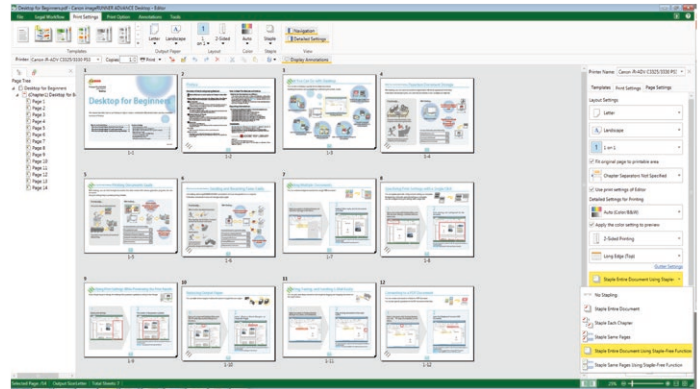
Desktop for Beginners.pdf - Canon imageRUNNER ADVANCE Desktop - Editor

File | Input Workflow | Print Settings | Print Option | Annotations | Tools

Templates | Letter | Landscape | Output Paper | 1 on 1 | 2-Sided | Layout | Color | Staple | Staple | Navigation | Detailed Settings | View

Printer: Canon iR-ADV C5325/5330 PCL | Copies: 1 | Print

Display Annotations

Page Tree
Desktop for Beginners
Chapter1 Desktop for Be
Page 1
Page 2
Page 3
Page 4
Page 5
Page 6
Page 7
Page 8
Page 9
Page 10
Page 11
Page 12
Page 13
Page 14

1
Desktop for Beginners
1-1

2
1-2

3
1-3

4
1-4

5
1-5

6
1-6

7
1-7

8
1-8

9
1-9

10
1-10

11
1-11

12
1-12

Printer Name: Canon iR-ADV C5325/5330 PCL

Templates | Print Settings | Page Settings

Layout Settings
Letter
Landscape
1 on 1
Fit original page to printable area
Chapter Separators Not Specified
Use print settings of Editor
Detailed Settings for Printing
Auto (Color/B&W)
Apply the color setting to preview
2-Sided Printing
Long Edge (Top)
Gutter Settings
Staple Entire Document Using Staple-...

No Stapling
Staple Entire Document
Staple Each Chapter
Staple Same Pages
Staple Entire Document Using Staple-Free Function
Staple Same Pages Using Staple-Free Function

Selected Page: 1/14 | Output Size:Letter | Total Sheets: 7

25%